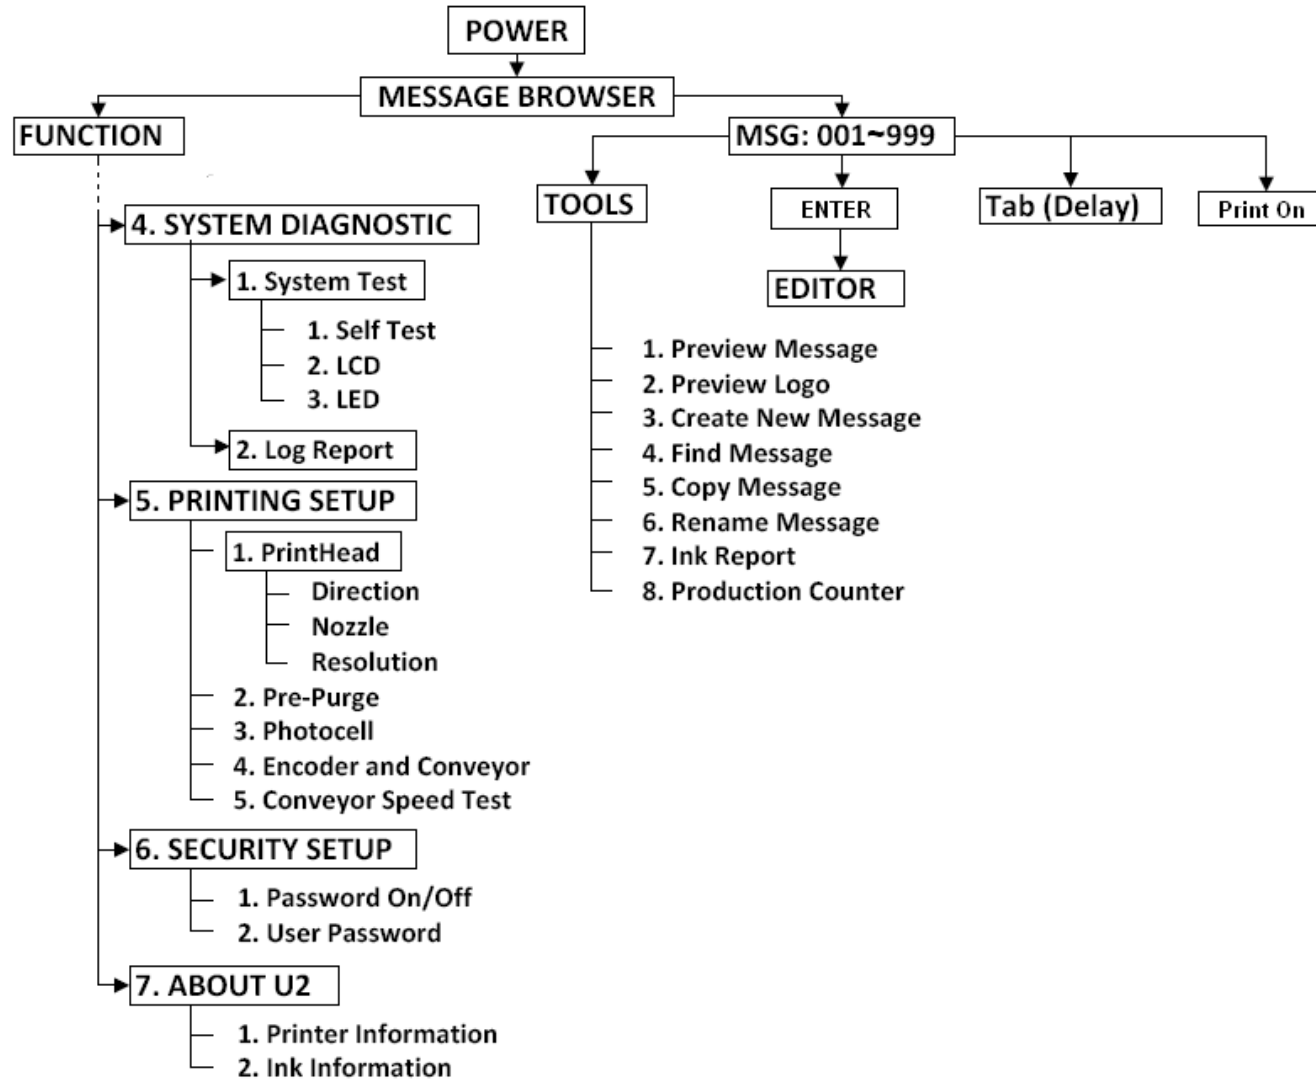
POWER

MESSAGE BROWSER

FUNCTION

4. SYSTEM DIAGNOSTIC
1. System Test
1. Self Test
2. LCD
3. LED
2. Log Report

5. PRINTING SETUP
1. PrintHead
Direction
Nozzle
Resolution
2. Pre-Purge
3. Photocell
4. Encoder and Conveyor
5. Conveyor Speed Test

6. SECURITY SETUP
1. Password On/Off
2. User Password

7. ABOUT U2
1. Printer Information
2. Ink Information

MSG: 001~999

TOOLS
1. Preview Message
2. Preview Logo
3. Create New Message
4. Find Message
5. Copy Message
6. Rename Message
7. Ink Report
8. Production Counter

ENTER
EDITOR

Tab (Delay)

Print On